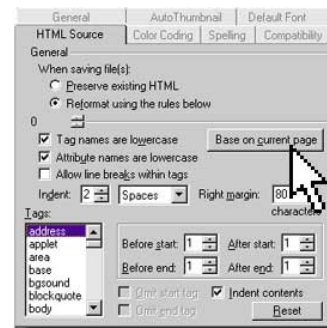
General | AutoThumbnail | Default Font
HTML Source | Color Coding | Spelling | Compatibility

General
When saving file(s):
Preserve existing HTML
Reformat using the rules below
0
Tag names are lowercase
Base on current page
Attribute names are lowercase
Allow line breaks within tags
Indent: 2 Spaces Right margin: 80 characters
Tags:
address
applet
area
base
bgsound
blockquote
body
Before start: 1 After start: 1
Before end: 1 After end: 1
Omit start tag
Indent contents
Omit end tag
Reset